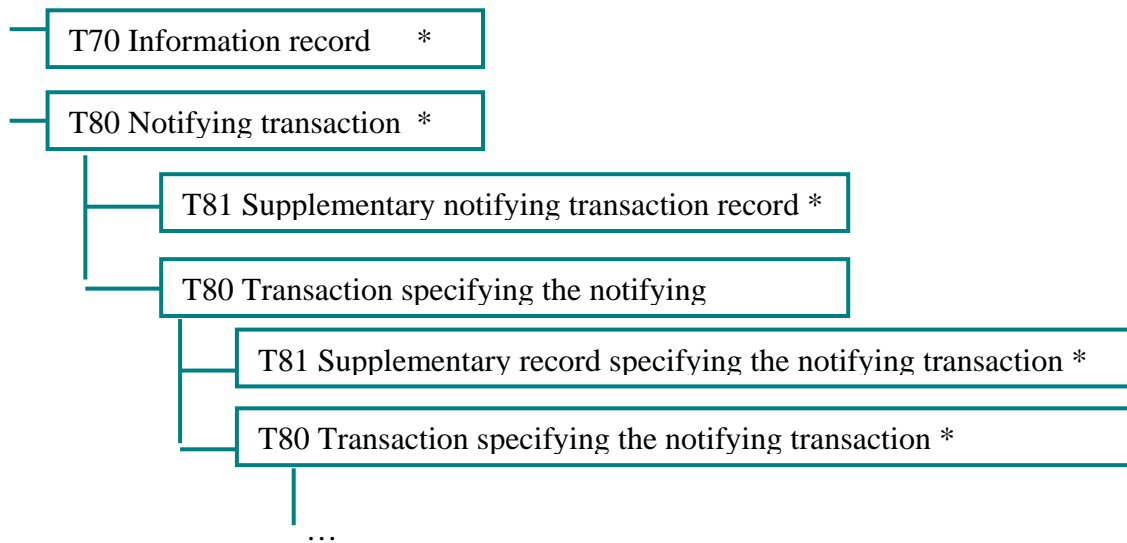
T70 Information record *

T80 Notifying transaction *

T81 Supplementary notifying transaction record *

T80 Transaction specifying the notifying

T81 Supplementary record specifying the notifying transaction *

T80 Transaction specifying the notifying transaction *

…